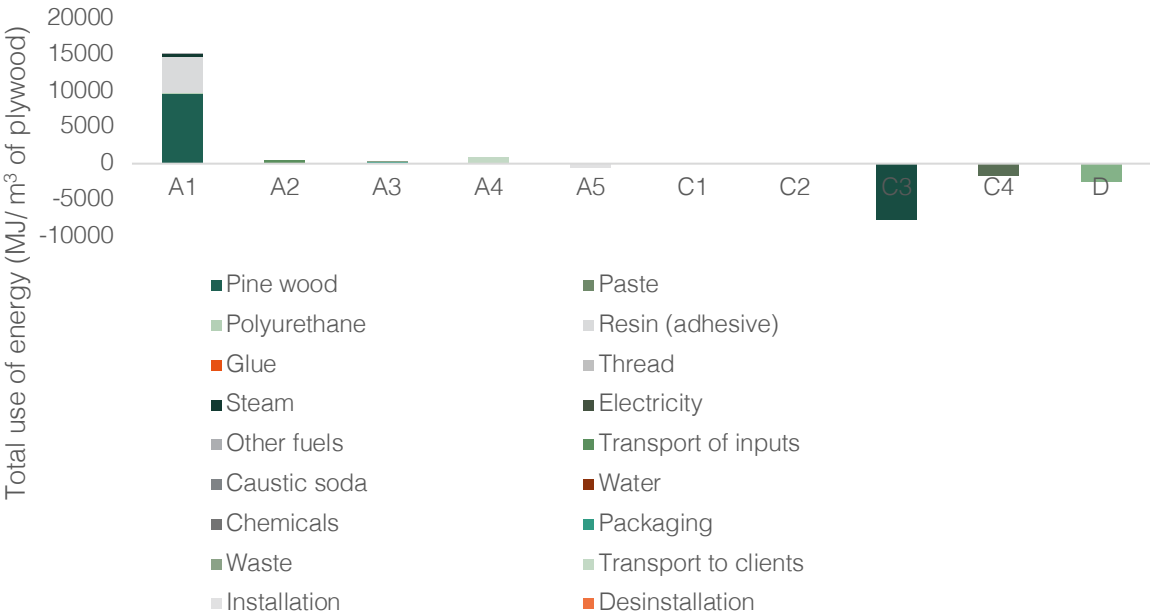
Total use of energy (MJ/ m³ of plywood)

20000
15000
10000
5000
0
-5000
-10000

A1 A2 A3 A4 A5 C1 C2 C3 C4 D

Pine wood
Paste
Polyurethane
Resin (adhesive)
Glue
Thread
Steam
Electricity
Other fuels
Transport of inputs
Caustic soda
Water
Chemicals
Packaging
Waste
Transport to clients
Installation
Desinstallation